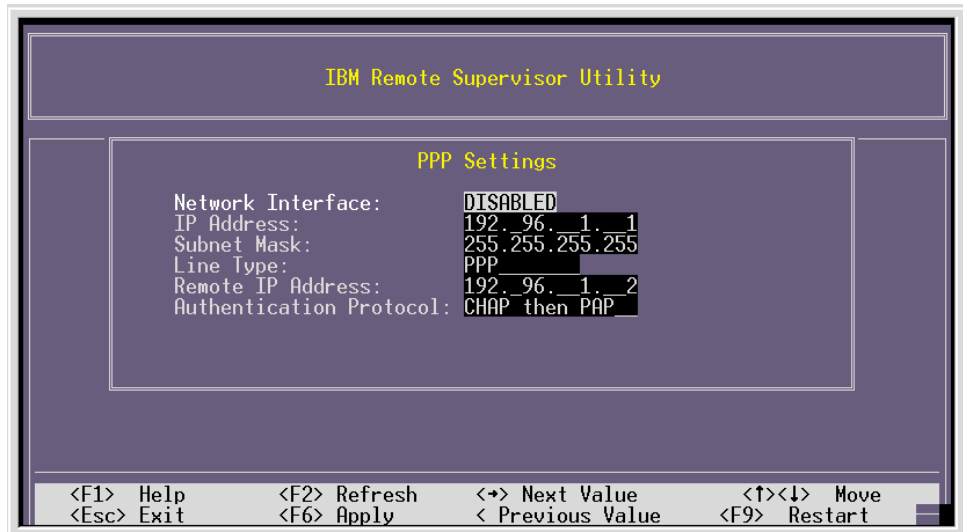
IBM Remote Supervisor Utility

PPP Settings

Network Interface: DISABLED
IP Address: 192._96.__1.__1
Subnet Mask: 255.255.255.255
Line Type: PPP______
Remote IP Address: 192._96.__1.__2
Authentication Protocol: CHAP then PAP__

<F1> Help <F2> Refresh <→> Next Value <↑><↓> Move
<Esc> Exit <F6> Apply < Previous Value <F9> Restart